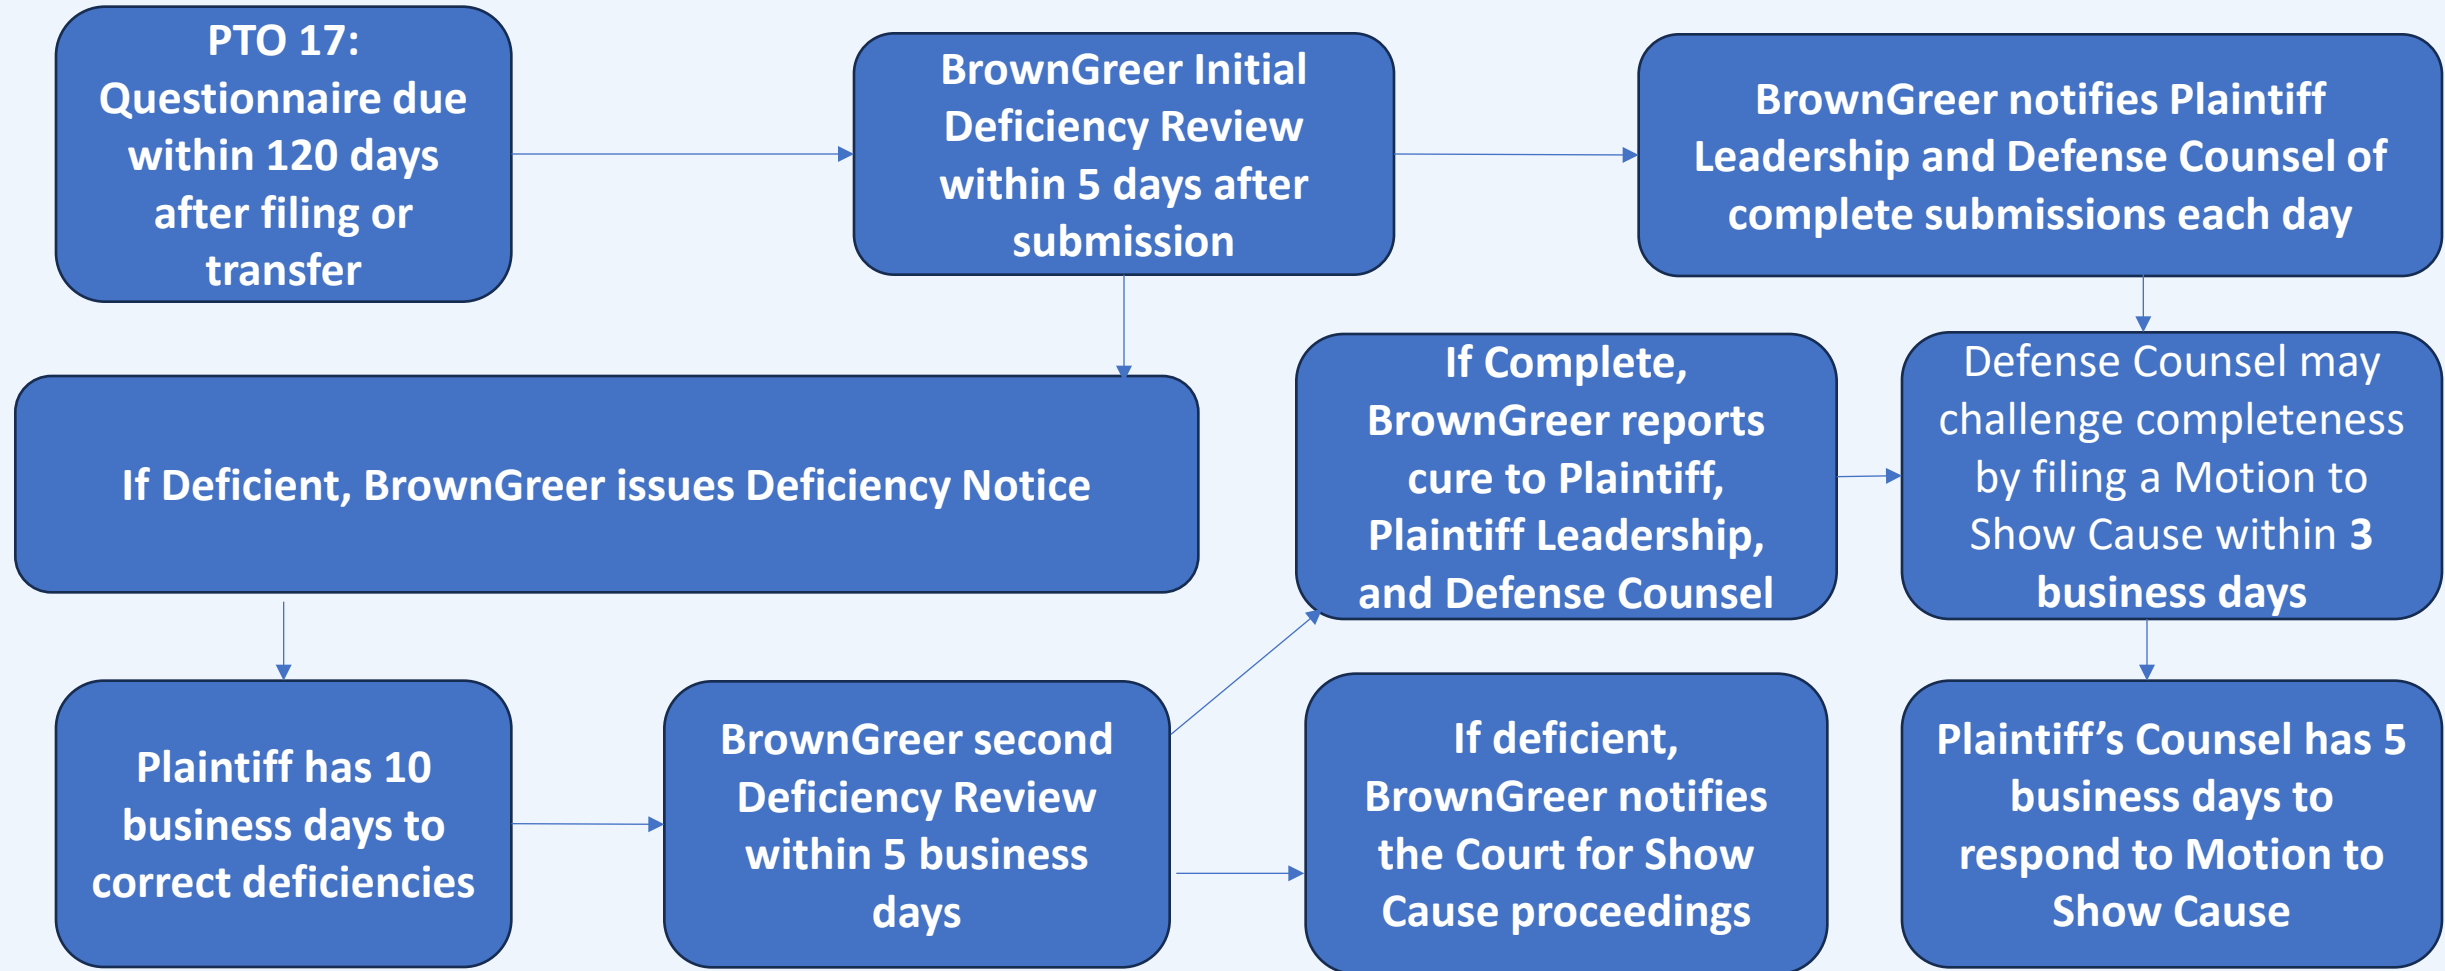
PTO 17: Questionnaire due within 120 days after filing or transfer

BrownGreer Initial Deficiency Review within 5 days after submission

BrownGreer notifies Plaintiff Leadership and Defense Counsel of complete submissions each day

If Deficient, BrownGreer issues Deficiency Notice

If Complete, BrownGreer reports cure to Plaintiff, Plaintiff Leadership, and Defense Counsel

Defense Counsel may challenge completeness by filing a Motion to Show Cause within 3 business days

Plaintiff has 10 business days to correct deficiencies

BrownGreer second Deficiency Review within 5 business days

If deficient, BrownGreer notifies the Court for Show Cause proceedings

Plaintiff’s Counsel has 5 business days to respond to Motion to Show Cause